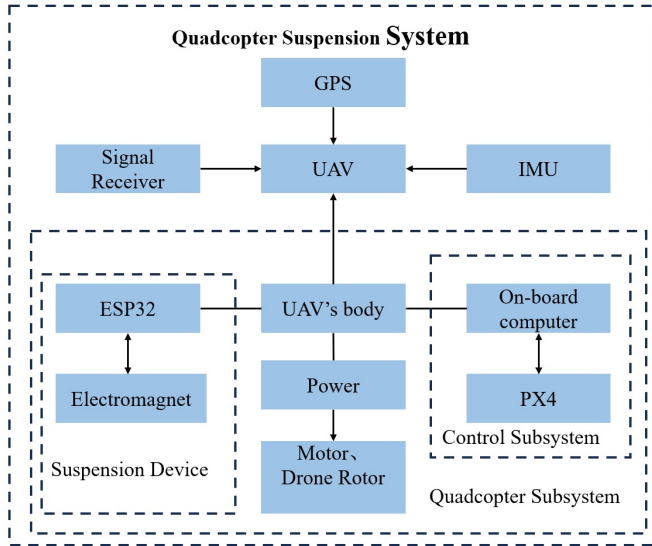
Quadcopter Suspension System

GPS

Signal Receiver

UAV

IMU

ESP32

UAV's body

On-board computer

Electromagnet

Power

PX4

Control Subsystem

Motor、Drone Rotor

Suspension Device

Quadcopter Subsystem